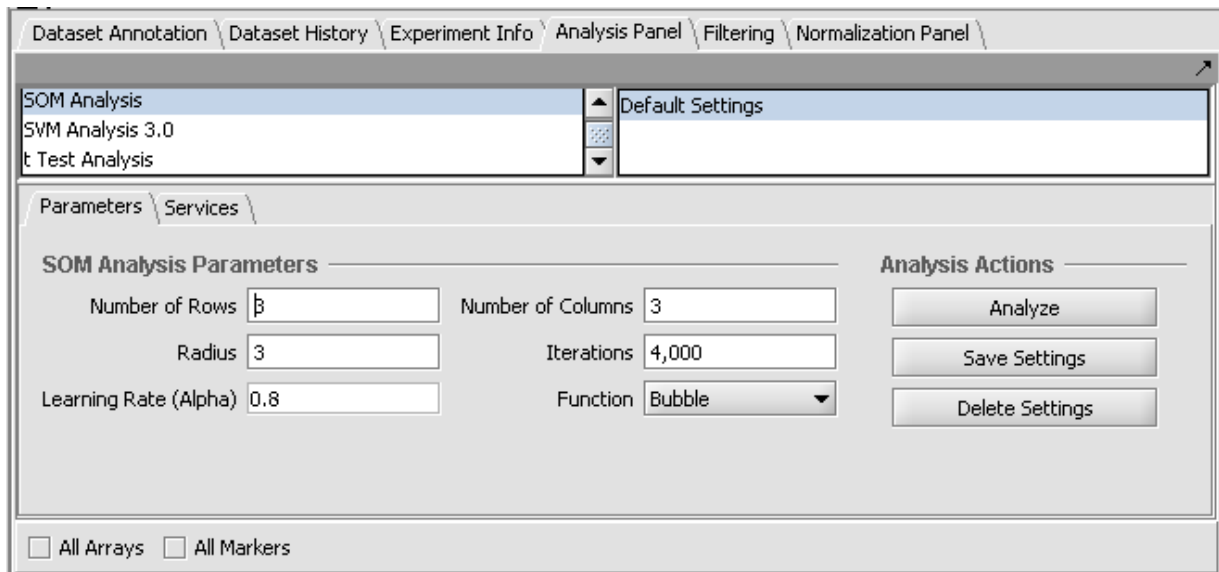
Dataset Annotation | Dataset History | Experiment Info | Analysis Panel | Filtering | Normalization Panel

SOM Analysis
SVM Analysis 3.0
t Test Analysis

Default Settings

Parameters | Services

SOM Analysis Parameters

Number of Rows 3
Number of Columns 3
Radius 3
Iterations 4,000
Learning Rate (Alpha) 0.8
Function Bubble

Analysis Actions

Analyze
Save Settings
Delete Settings

All Arrays
All Markers